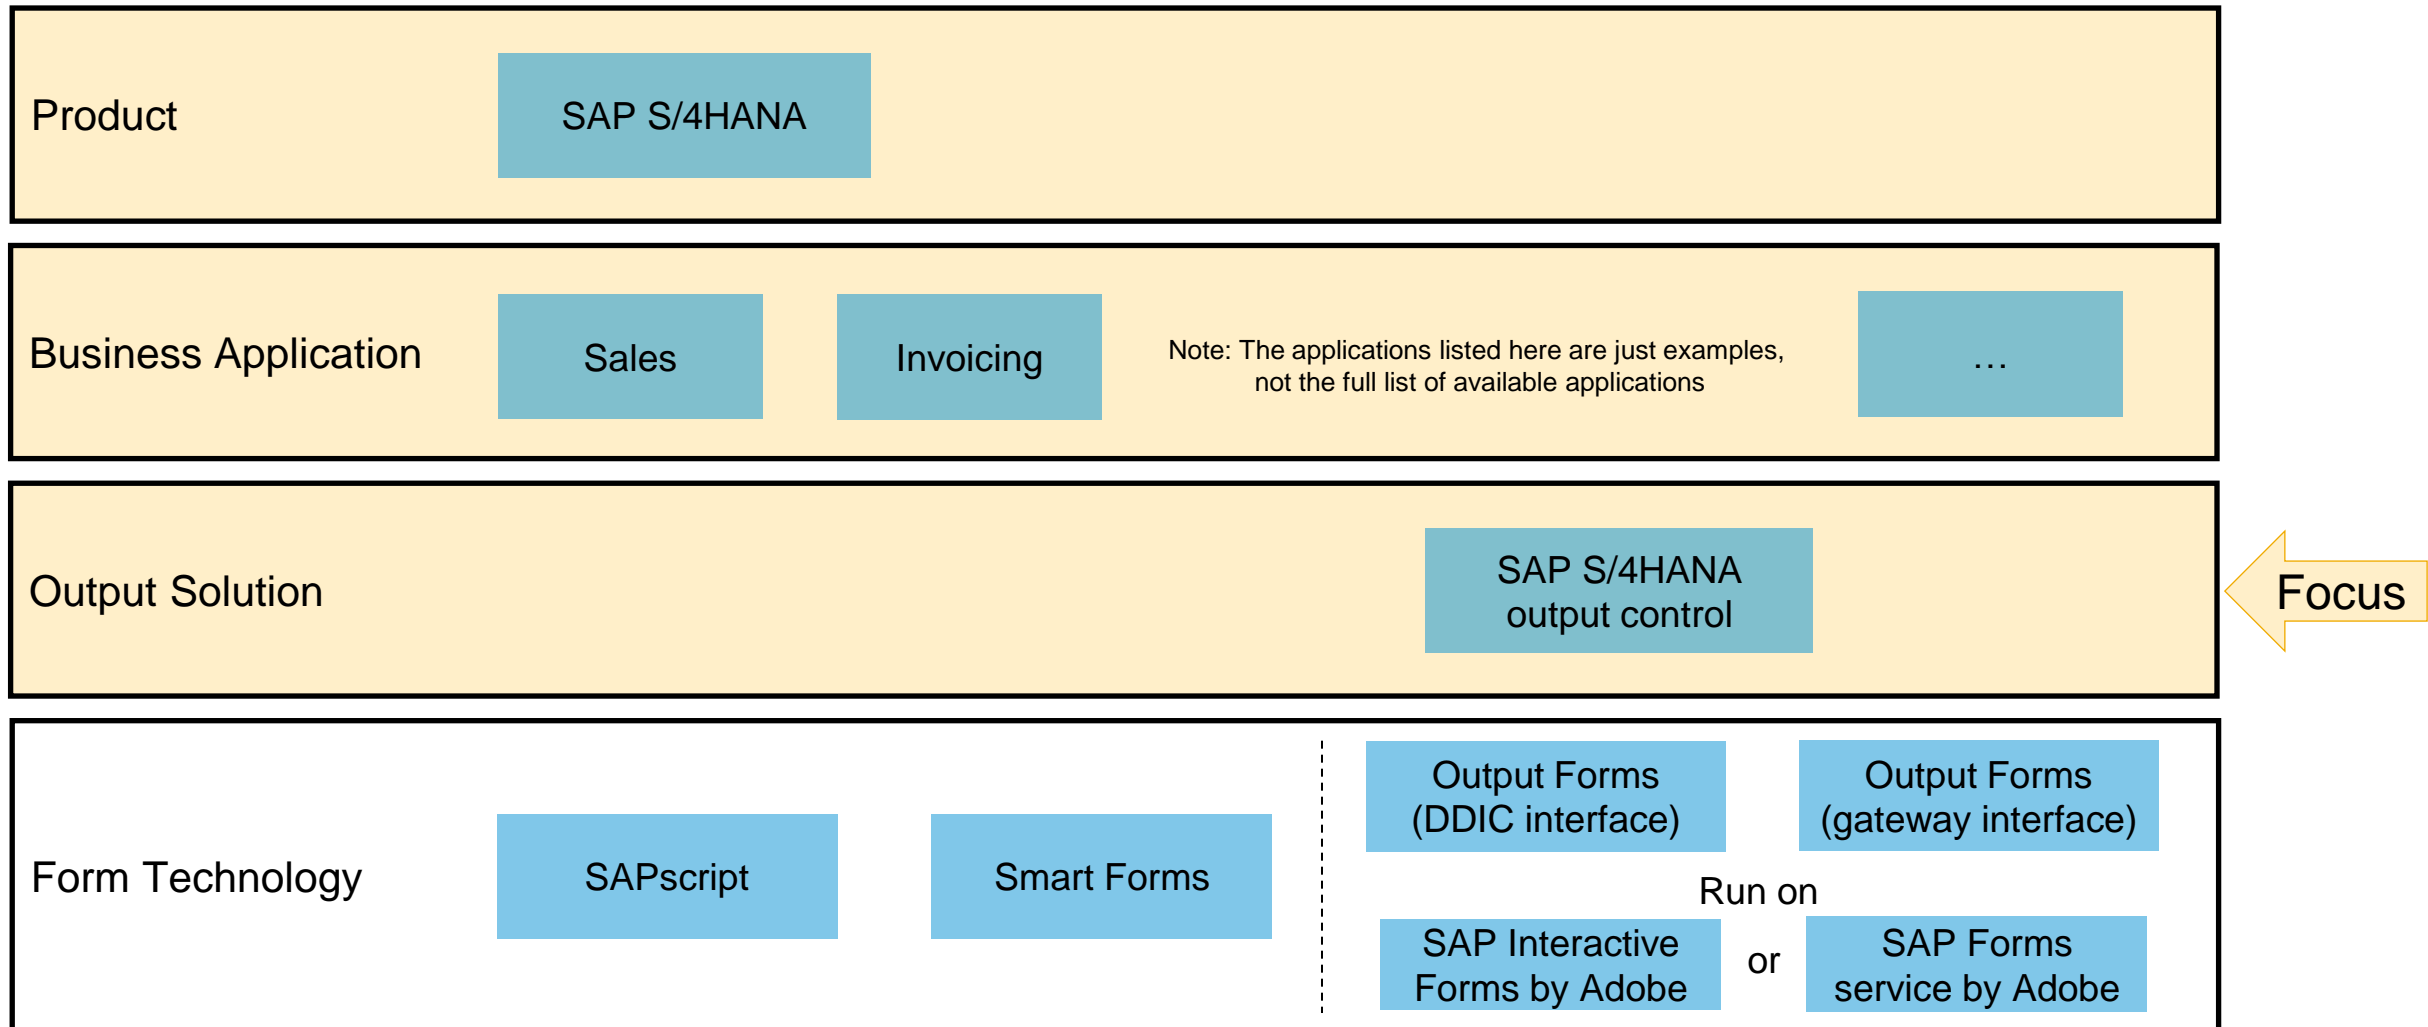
Product

SAP S/4HANA

Business Application

Sales

Invoicing

Note: The applications listed here are just examples, not the full list of available applications

…

Output Solution

SAP S/4HANA output control

Focus

Form Technology

SAPscript

Smart Forms

Output Forms (DDIC interface)

Output Forms (gateway interface)

Run on

SAP Interactive Forms by Adobe

or

SAP Forms service by Adobe